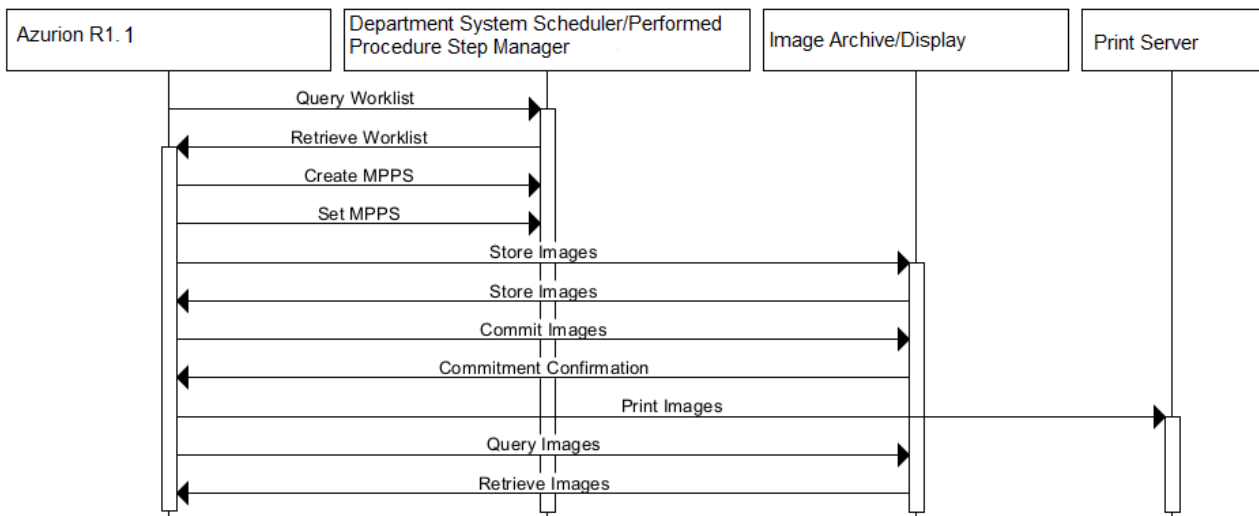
Azurion R1. 1

Department System Scheduler/Performed Procedure Step Manager

Image Archive/Display

Print Server

Query Worklist

Retrieve Worklist

Create MPPS

Set MPPS

Store Images

Store Images

Commit Images

Commitment Confirmation

Print Images

Query Images

Retrieve Images